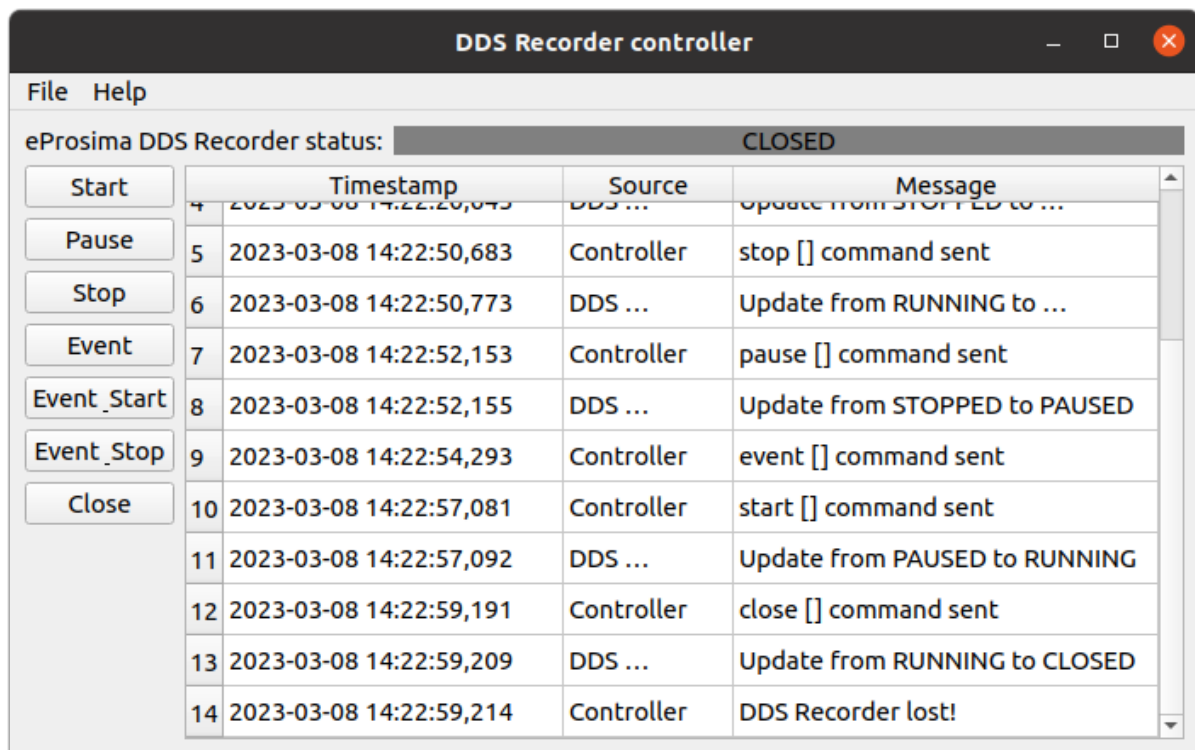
DDS Recorder controller

File Help

eProsima DDS Recorder status: CLOSED

Start
Pause
Stop
Event
Event_Start
Event_Stop
Close

| | Timestamp | Source | Message |
|---|---|---|---|
| 4 | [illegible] | DDS ... | Update from STOPPED to ... |
| 5 | 2023-03-08 14:22:50,683 | Controller | stop [] command sent |
| 6 | 2023-03-08 14:22:50,773 | DDS ... | Update from RUNNING to ... |
| 7 | 2023-03-08 14:22:52,153 | Controller | pause [] command sent |
| 8 | 2023-03-08 14:22:52,155 | DDS ... | Update from STOPPED to PAUSED |
| 9 | 2023-03-08 14:22:54,293 | Controller | event [] command sent |
| 10 | 2023-03-08 14:22:57,081 | Controller | start [] command sent |
| 11 | 2023-03-08 14:22:57,092 | DDS ... | Update from PAUSED to RUNNING |
| 12 | 2023-03-08 14:22:59,191 | Controller | close [] command sent |
| 13 | 2023-03-08 14:22:59,209 | DDS ... | Update from RUNNING to CLOSED |
| 14 | 2023-03-08 14:22:59,214 | Controller | DDS Recorder lost! |